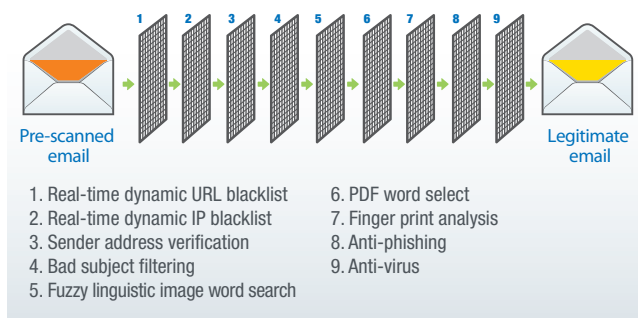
1 2 3 4 5 6 7 8 9

Pre-scanned email

Legitimate email

1. Real-time dynamic URL blacklist
2. Real-time dynamic IP blacklist
3. Sender address verification
4. Bad subject filtering
5. Fuzzy linguistic image word search

6. PDF word select
7. Finger print analysis
8. Anti-phishing
9. Anti-virus